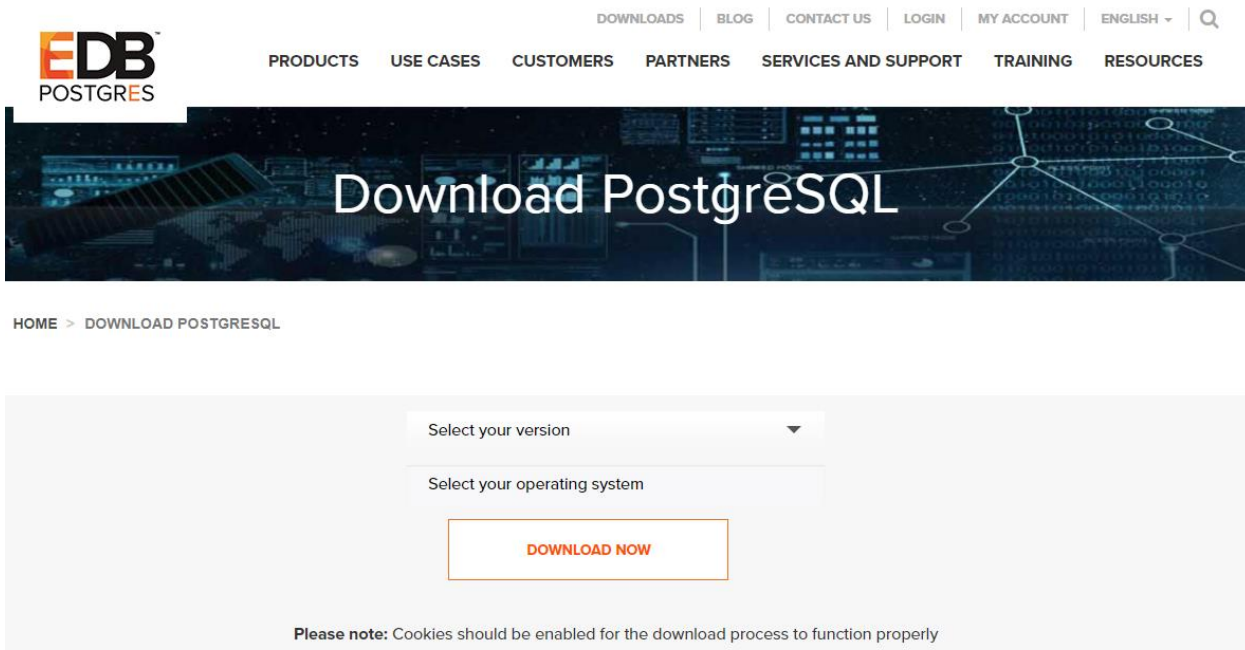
DOWNLOADS | BLOG | CONTACT US | LOGIN | MY ACCOUNT | ENGLISH

EDB™ POSTGRES

PRODUCTS USE CASES CUSTOMERS PARTNERS SERVICES AND SUPPORT TRAINING RESOURCES

Download PostgreSQL

HOME > DOWNLOAD POSTGRESQL

Select your version

Select your operating system

DOWNLOAD NOW

**Please note:** Cookies should be enabled for the download process to function properly